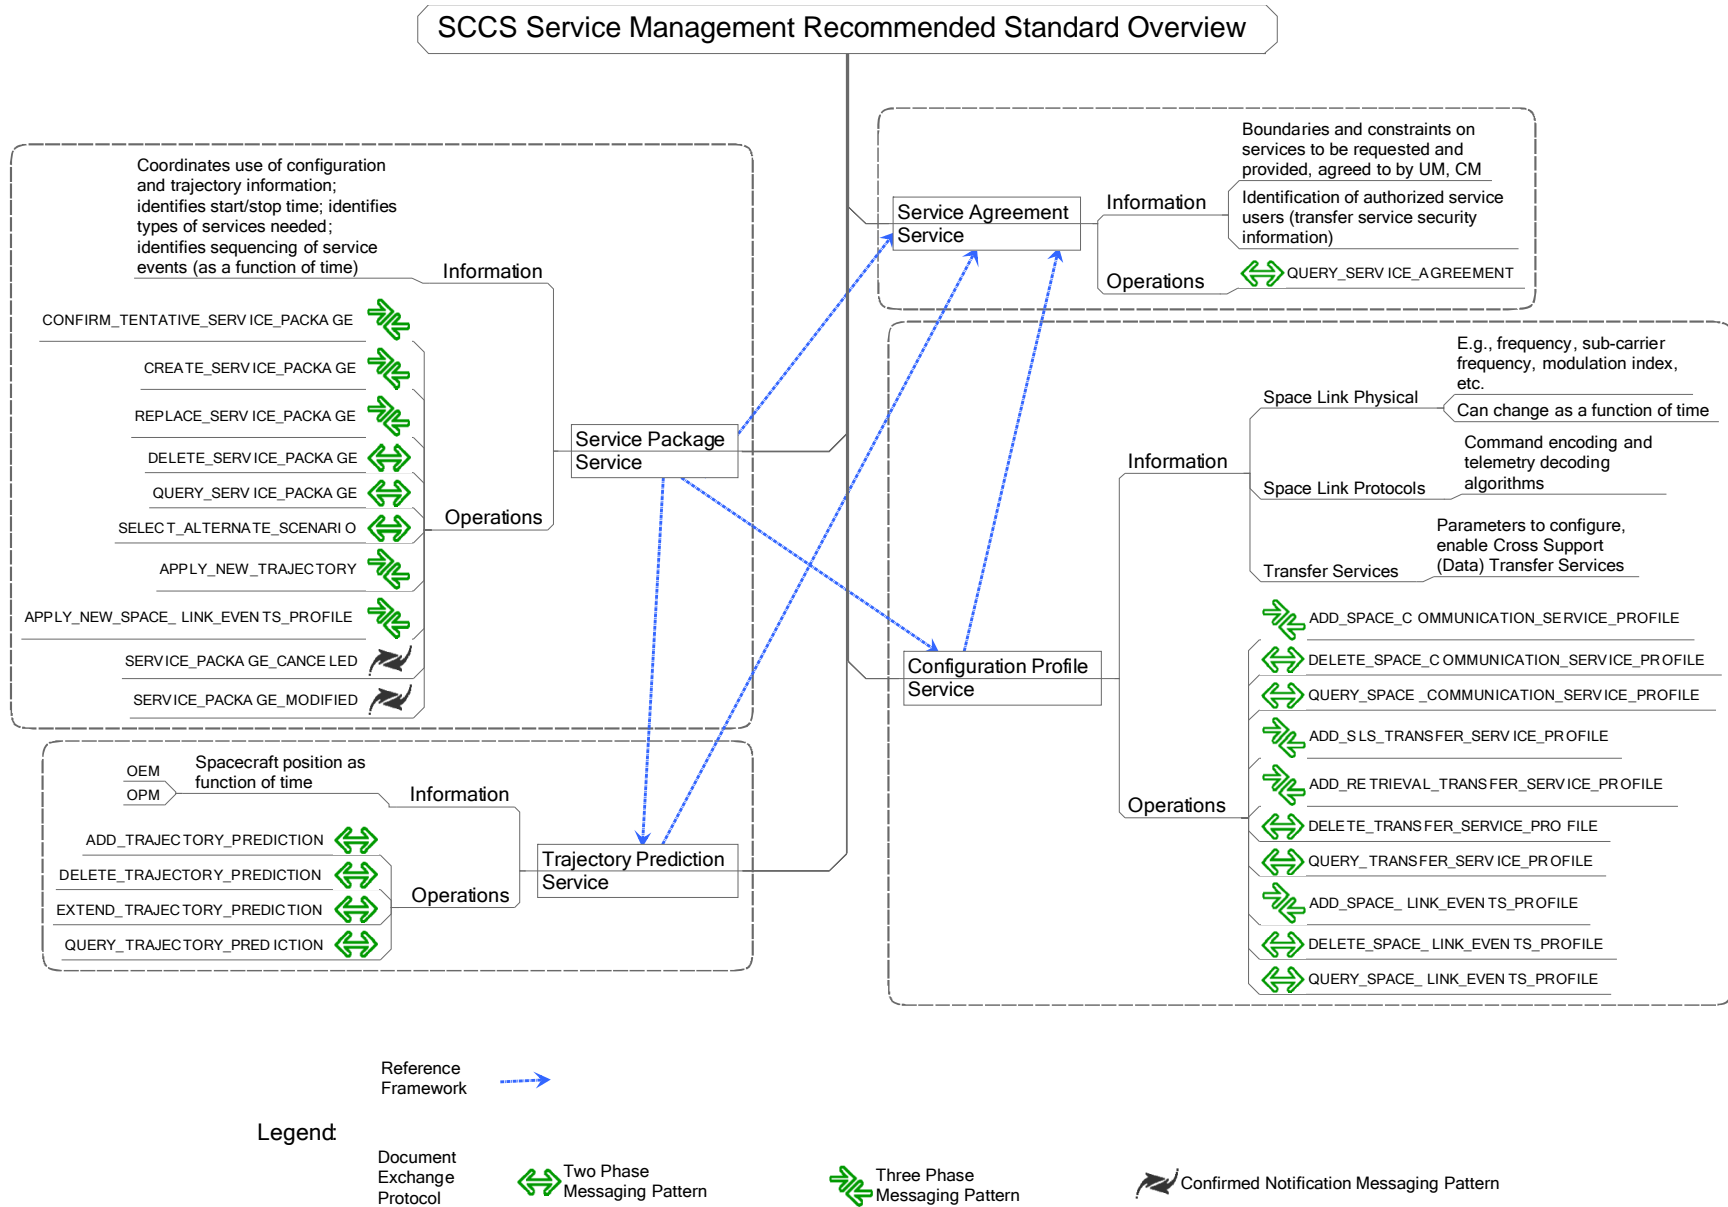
SCCS Service Management Recommended Standard Overview

Service Agreement Service

Information

Boundaries and constraints on services to be requested and provided, agreed to by UM, CM

Identification of authorized service users (transfer service security information)

Operations

QUERY_SERV ICE_AGREEMENT

Coordinates use of configuration and trajectory information; identifies start/stop time; identifies types of services needed; identifies sequencing of service events (as a function of time)

Information

Service Package Service

Operations

CONFIRM_TENTATIVE_SERV ICE_PACKA GE

CREATE_SERV ICE_PACKA GE

REPLACE_SERV ICE_PACKA GE

DELETE_SERV ICE_PACKA GE

QUERY_SERV ICE_PACKA GE

SELEC T_ALTERNA TE_SCENARI O

APPLY_NEW_TRAJECTORY

APPLY_NEW_SPACE_ LINK_EVEN TS_PROFILE

SERVICE_PACKA GE_CANCE LED

SERVICE_PACKA GE_MODIFIED

Configuration Profile Service

Information

Space Link Physical

E.g., frequency, sub-carrier frequency, modulation index, etc.

Can change as a function of time

Space Link Protocols

Command encoding and telemetry decoding algorithms

Transfer Services

Parameters to configure, enable Cross Support (Data) Transfer Services

Operations

ADD_SPACE_C OMMUNICATION_SERVICE_PROFILE

DELETE_SPACE_C OMMUNICATION_SERVICE_PROFILE

QUERY_SPACE _COMMUNICATION_SERV ICE_PROFILE

ADD_S LS_TRANS FER_SERV ICE_PR OFILE

ADD_RE TRIEVAL_TRANS FER_SERVICE_PR OFILE

DELE TE_TRANS FER_SERVICE_PRO FILE

QUERY_TRANS FER_SERV ICE_PR OFILE

ADD_SPACE_ LINK_EVEN TS_PROFILE

DELETE_SPACE_ LINK_EVEN TS_PROFILE

QUERY_SPACE_ LINK_EVEN TS_PROFILE

OEM

OPM

Spacecraft position as function of time

Information

Trajectory Prediction Service

Operations

ADD_TRAJEC TORY_PREDICTION

DELETE_TRAJECTORY_PREDICTION

EXTEND_TRAJEC TORY_PREDIC TION

QUERY_TRAJECTORY_PRED ICTION

Legend:

Reference Framework

Document Exchange Protocol

Two Phase Messaging Pattern

Three Phase Messaging Pattern

Confirmed Notification Messaging Pattern